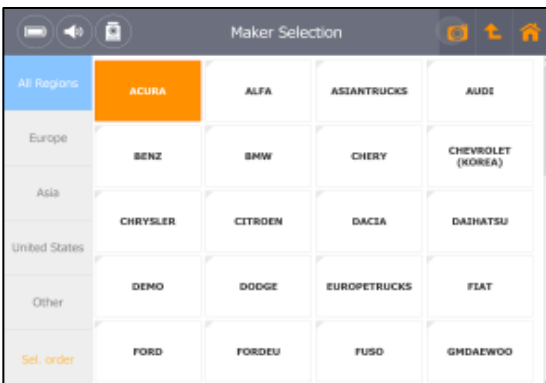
Maker Selection

All Regions
Europe
Asia
United States
Other
Sel. order

| ACURA | ALFA | ASIANTRUCKS | AUDI |
|---|---|---|---|
| BENZ | BMW | CHERY | CHEVROLET (KOREA) |
| CHRYSLER | CITROEN | DACIA | DAIHATSU |
| DEMO | DODGE | EUROPETRUCKS | FIAT |
| FORD | FORDEU | FUSO | GMDAEWOO |